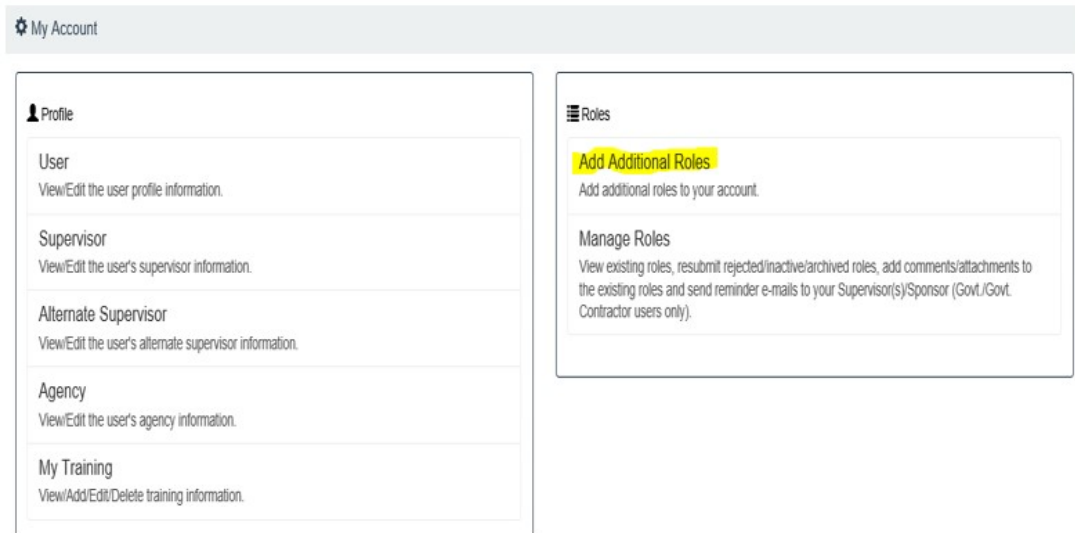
My Account

Profile

User
View/Edit the user profile information.

Supervisor
View/Edit the user's supervisor information.

Alternate Supervisor
View/Edit the user's alternate supervisor information.

Agency
View/Edit the user's agency information.

My Training
View/Add/Edit/Delete training information.

Roles

Add Additional Roles
Add additional roles to your account.

Manage Roles
View existing roles, resubmit rejected/inactive/archived roles, add comments/attachments to the existing roles and send reminder e-mails to your Supervisor(s)/Sponsor (Govt./Govt. Contractor users only).